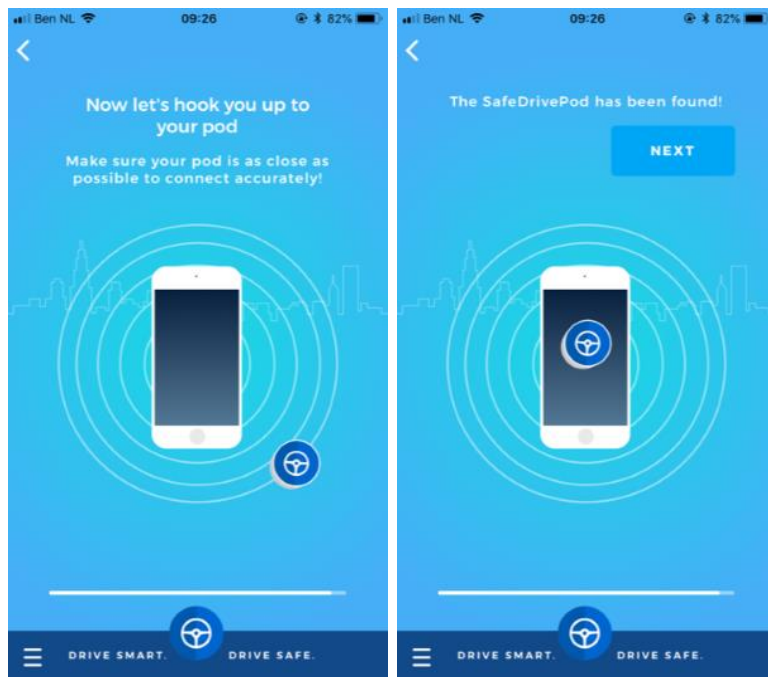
Ben NL 09:26 82%

<

Now let's hook you up to your pod

Make sure your pod is as close as possible to connect accurately!

DRIVE SMART. DRIVE SAFE.

Ben NL 09:26 82%

<

The SafeDrivePod has been found!

NEXT

DRIVE SMART. DRIVE SAFE.